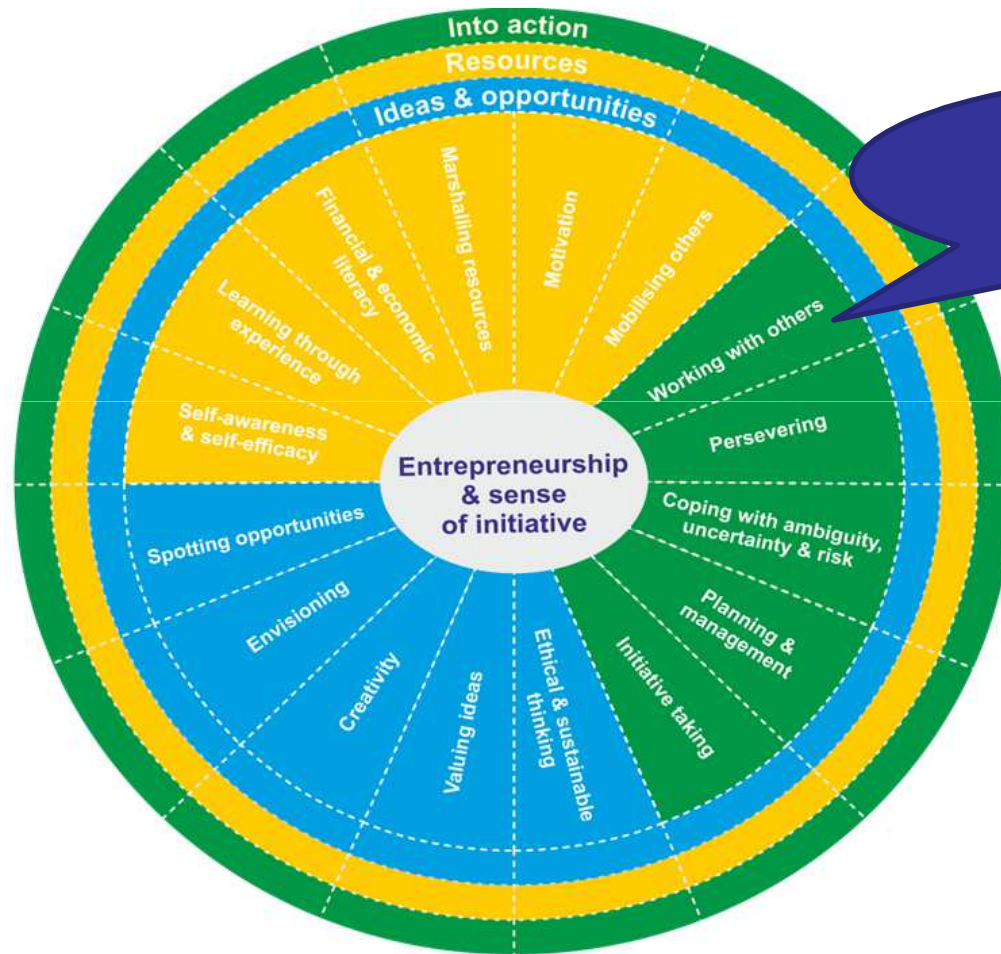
Into action
Resources
Ideas & opportunities

Entrepreneurship & sense of initiative

Self-awareness & self-efficacy
Learning through experience
Financial & economic literacy
Marshalling resources
Motivation
Mobilising others
Working with others
Persevering
Coping with ambiguity, uncertainty & risk
Planning & management
Initiative taking
Ethical & sustainable thinking
Valuing ideas
Creativity
Envisioning
Spotting opportunities